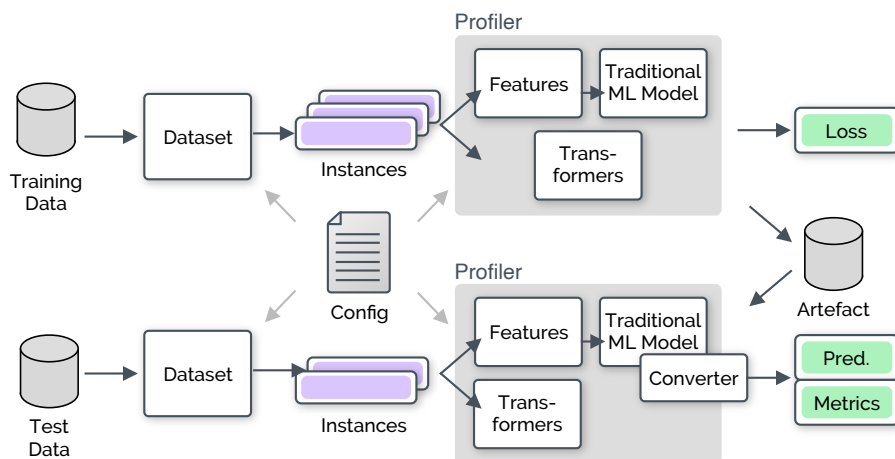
Profiler

Training Data

Dataset

Instances

Features

Traditional ML Model

Trans-formers

Loss

Artefact

Config

Profiler

Test Data

Dataset

Instances

Features

Traditional ML Model

Converter

Trans-formers

Pred.

Metrics